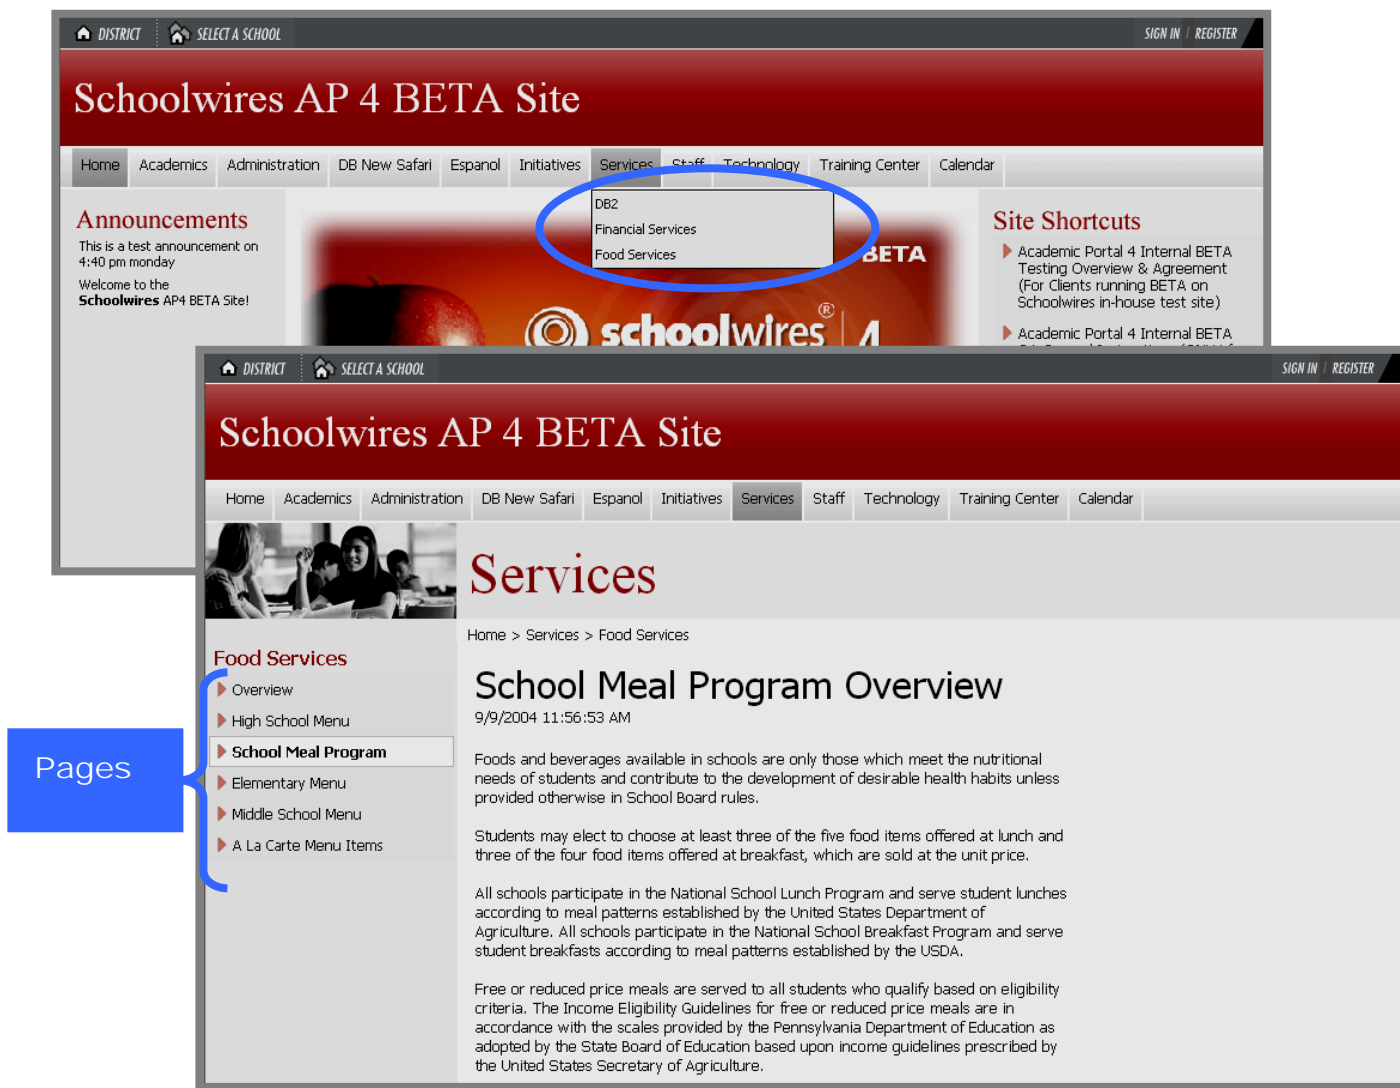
DISTRICT SELECT A SCHOOL SIGN IN | REGISTER

Schoolwires AP 4 BETA Site

Home Academics Administration DB New Safari Espanol Initiatives Services Staff Technology Training Center Calendar

DB2
Financial Services
Food Services

Announcements
This is a test announcement on 4:40 pm monday
Welcome to the **Schoolwires** AP4 BETA Site!

BETA
schoolwires® 4

Site Shortcuts
Academic Portal 4 Internal BETA Testing Overview & Agreement (For Clients running BETA on Schoolwires in-house test site)
Academic Portal 4 Internal BETA

DISTRICT SELECT A SCHOOL SIGN IN | REGISTER

Schoolwires AP 4 BETA Site

Home Academics Administration DB New Safari Espanol Initiatives Services Staff Technology Training Center Calendar

Services

Home > Services > Food Services

Food Services
Overview
High School Menu
School Meal Program
Elementary Menu
Middle School Menu
A La Carte Menu Items

Pages

School Meal Program Overview
9/9/2004 11:56:53 AM

Foods and beverages available in schools are only those which meet the nutritional needs of students and contribute to the development of desirable health habits unless provided otherwise in School Board rules.

Students may elect to choose at least three of the five food items offered at lunch and three of the four food items offered at breakfast, which are sold at the unit price.

All schools participate in the National School Lunch Program and serve student lunches according to meal patterns established by the United States Department of Agriculture. All schools participate in the National School Breakfast Program and serve student breakfasts according to meal patterns established by the USDA.

Free or reduced price meals are served to all students who qualify based on eligibility criteria. The Income Eligibility Guidelines for free or reduced price meals are in accordance with the scales provided by the Pennsylvania Department of Education as adopted by the State Board of Education based upon income guidelines prescribed by the United States Secretary of Agriculture.